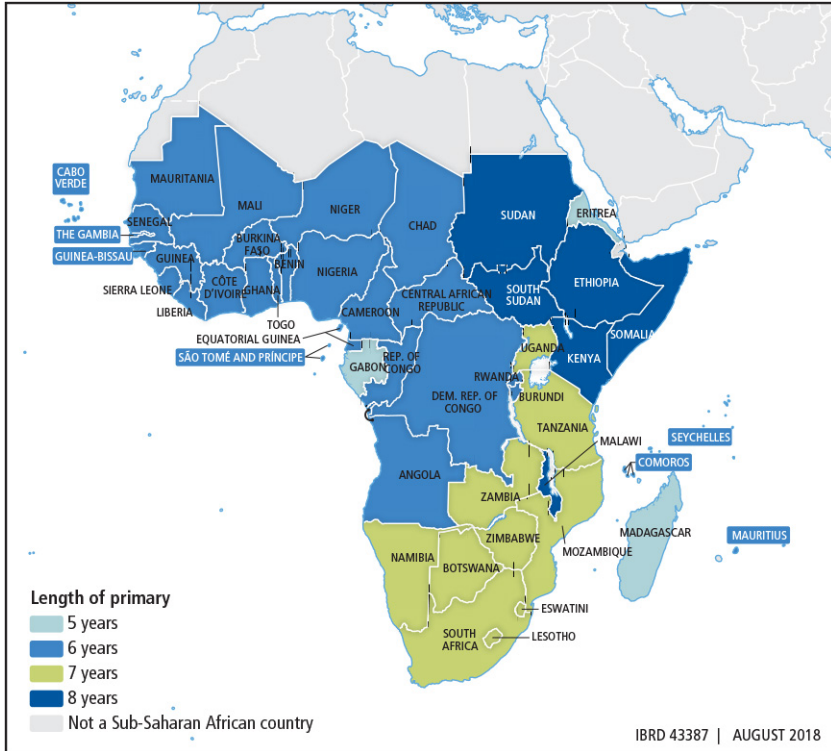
CABO VERDE
MAURITANIA
MALI
NIGER
CHAD
SUDAN
ERITREA
SENEGAL
THE GAMBIA
GUINEA-BISSAU
BURKINA FASO
BENIN
GUINEA
CÔTE D'IVOIRE
GHANA
NIGERIA
SIERRA LEONE
LIBERIA
TOGO
CENTRAL AFRICAN REPUBLIC
SOUTH SUDAN
ETHIOPIA
CAMEROON
SOMALIA
EQUATORIAL GUINEA
SÃO TOMÉ AND PRÍNCIPE
GABON
REP. OF CONGO
UGANDA
KENYA
RWANDA
BURUNDI
DEM. REP. OF CONGO
TANZANIA
MALAWI
SEYCHELLES
COMOROS
ANGOLA
ZAMBIA
MADAGASCAR
MAURITIUS
ZIMBABWE
MOZAMBIQUE
NAMIBIA
BOTSWANA
ESWATINI
SOUTH AFRICA
LESOTHO

Length of primary
5 years
6 years
7 years
8 years
Not a Sub-Saharan African country

IBRD 43387 | AUGUST 2018